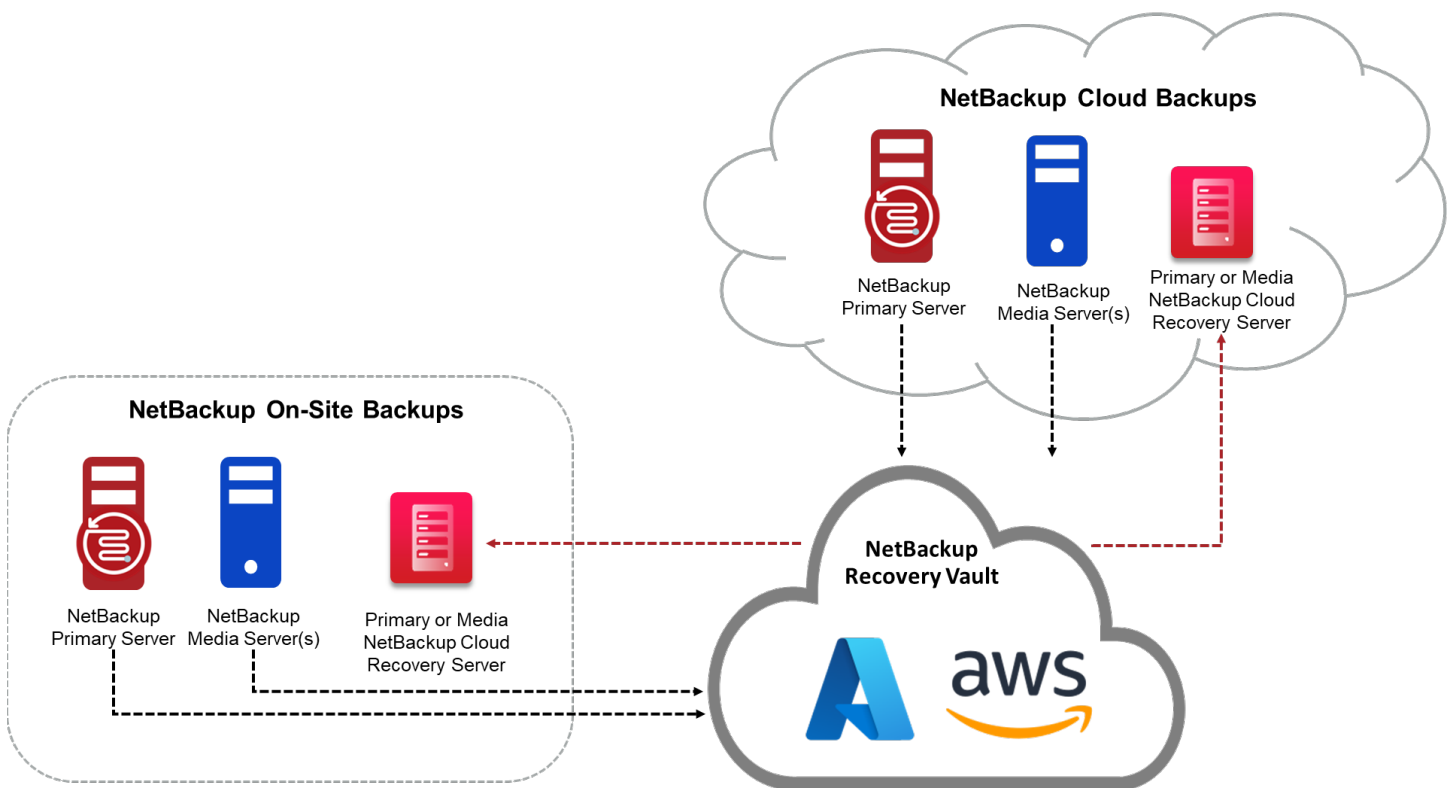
NetBackup Cloud Backups

NetBackup Primary Server

NetBackup Media Server(s)

Primary or Media NetBackup Cloud Recovery Server

NetBackup On-Site Backups

NetBackup Primary Server

NetBackup Media Server(s)

Primary or Media NetBackup Cloud Recovery Server

NetBackup Recovery Vault

aws